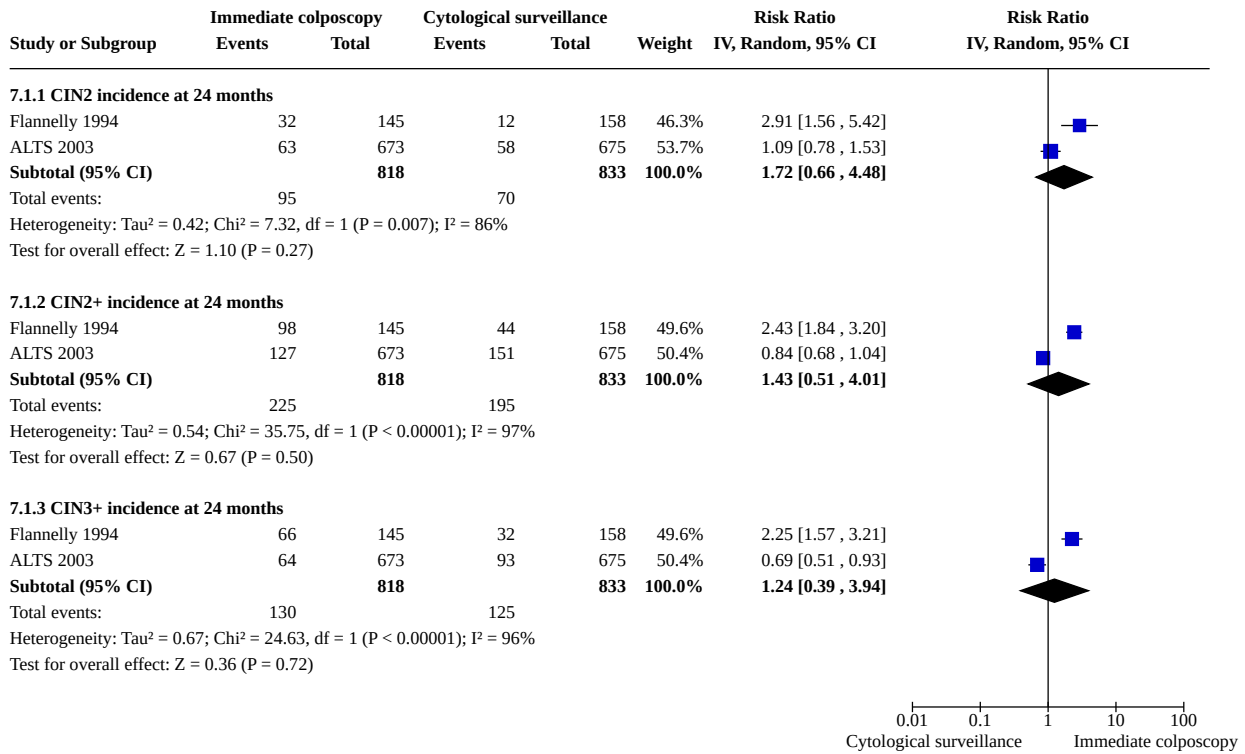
| Study or Subgroup | Immediate colposcopy Events | Immediate colposcopy Total | Cytological surveillance Events | Cytological surveillance Total | Weight | Risk Ratio IV, Random, 95% CI | Risk Ratio IV, Random, 95% CI |
|---|---|---|---|---|---|---|---|
| **7.1.1 CIN2 incidence at 24 months** | | | | | | | |
| Flannelly 1994 | 32 | 145 | 12 | 158 | 46.3% | 2.91 [1.56 , 5.42] | |
| ALTS 2003 | 63 | 673 | 58 | 675 | 53.7% | 1.09 [0.78 , 1.53] | |
| **Subtotal (95% CI)** | | **818** | | **833** | **100.0%** | **1.72 [0.66 , 4.48]** | |
| Total events: | 95 | | 70 | | | | |
| Heterogeneity: Tau² = 0.42; Chi² = 7.32, df = 1 (P = 0.007); I² = 86% | | | | | | | |
| Test for overall effect: Z = 1.10 (P = 0.27) | | | | | | | |
| **7.1.2 CIN2+ incidence at 24 months** | | | | | | | |
| Flannelly 1994 | 98 | 145 | 44 | 158 | 49.6% | 2.43 [1.84 , 3.20] | |
| ALTS 2003 | 127 | 673 | 151 | 675 | 50.4% | 0.84 [0.68 , 1.04] | |
| **Subtotal (95% CI)** | | **818** | | **833** | **100.0%** | **1.43 [0.51 , 4.01]** | |
| Total events: | 225 | | 195 | | | | |
| Heterogeneity: Tau² = 0.54; Chi² = 35.75, df = 1 (P < 0.00001); I² = 97% | | | | | | | |
| Test for overall effect: Z = 0.67 (P = 0.50) | | | | | | | |
| **7.1.3 CIN3+ incidence at 24 months** | | | | | | | |
| Flannelly 1994 | 66 | 145 | 32 | 158 | 49.6% | 2.25 [1.57 , 3.21] | |
| ALTS 2003 | 64 | 673 | 93 | 675 | 50.4% | 0.69 [0.51 , 0.93] | |
| **Subtotal (95% CI)** | | **818** | | **833** | **100.0%** | **1.24 [0.39 , 3.94]** | |
| Total events: | 130 | | 125 | | | | |
| Heterogeneity: Tau² = 0.67; Chi² = 24.63, df = 1 (P < 0.00001); I² = 96% | | | | | | | |
| Test for overall effect: Z = 0.36 (P = 0.72) | | | | | | | |

0.01 0.1 1 10 100
Cytological surveillance Immediate colposcopy